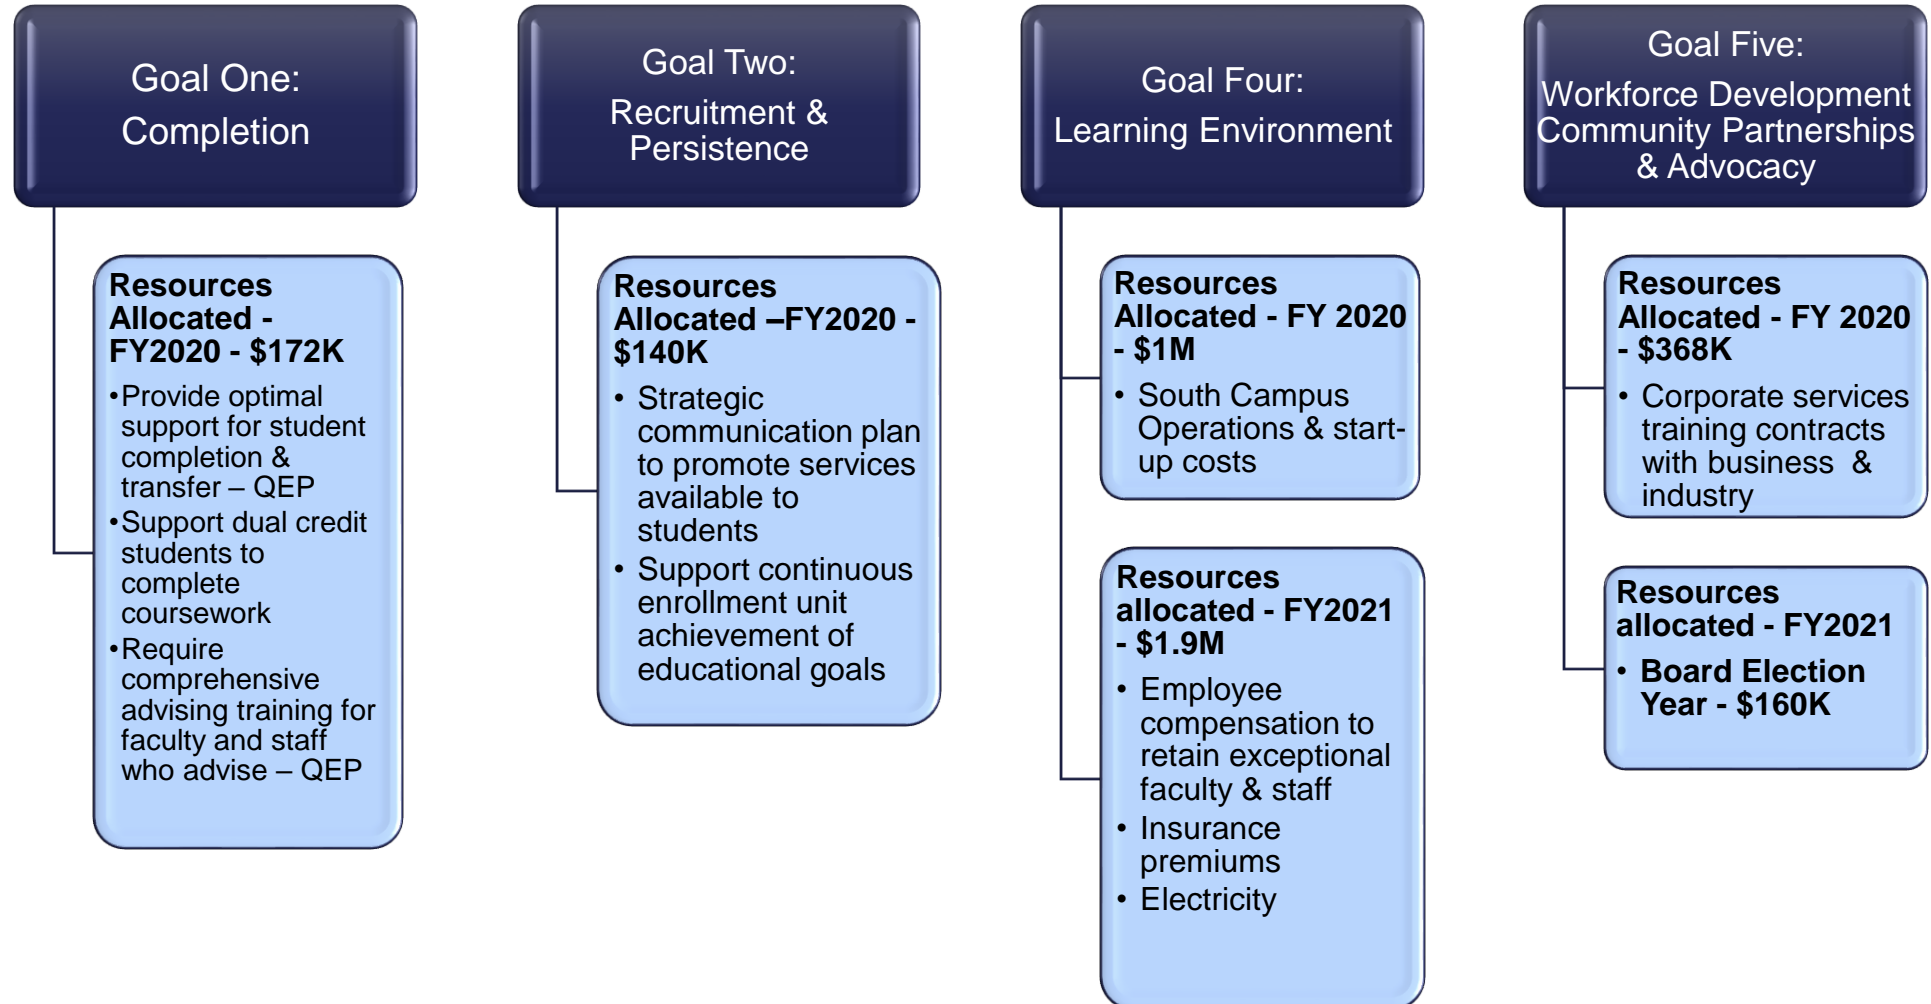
Goal One:
Completion

Resources Allocated - FY2020 - $172K

- Provide optimal support for student completion & transfer – QEP
- Support dual credit students to complete coursework
- Require comprehensive advising training for faculty and staff who advise – QEP

Goal Two:
Recruitment & Persistence

Resources Allocated –FY2020 - $140K

- Strategic communication plan to promote services available to students
- Support continuous enrollment unit achievement of educational goals

Goal Four:
Learning Environment

Resources Allocated - FY 2020 - $1M

- South Campus Operations & start-up costs

Resources allocated - FY2021 - $1.9M

- Employee compensation to retain exceptional faculty & staff
- Insurance premiums
- Electricity

Goal Five:
Workforce Development Community Partnerships & Advocacy

Resources Allocated - FY 2020 - $368K

- Corporate services training contracts with business & industry

Resources allocated - FY2021

- Board Election Year - $160K